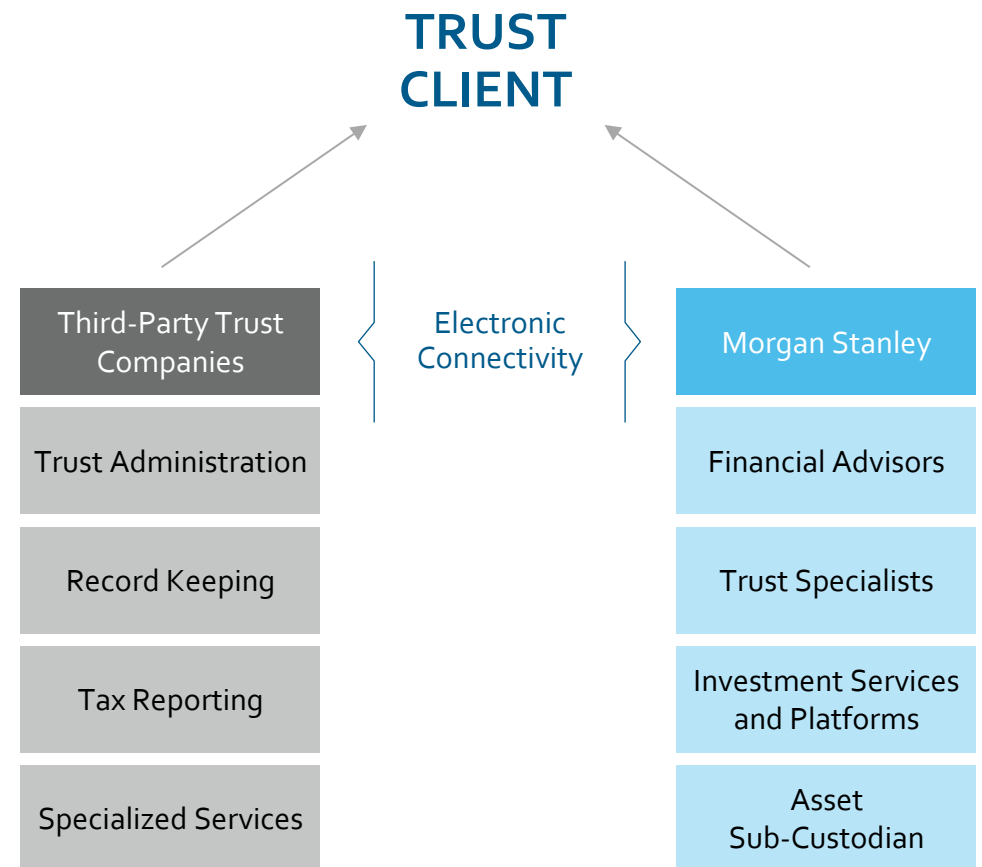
TRUST CLIENT

Third-Party Trust Companies

Trust Administration

Record Keeping

Tax Reporting

Specialized Services

Electronic Connectivity

Morgan Stanley

Financial Advisors

Trust Specialists

Investment Services and Platforms

Asset Sub-Custodian